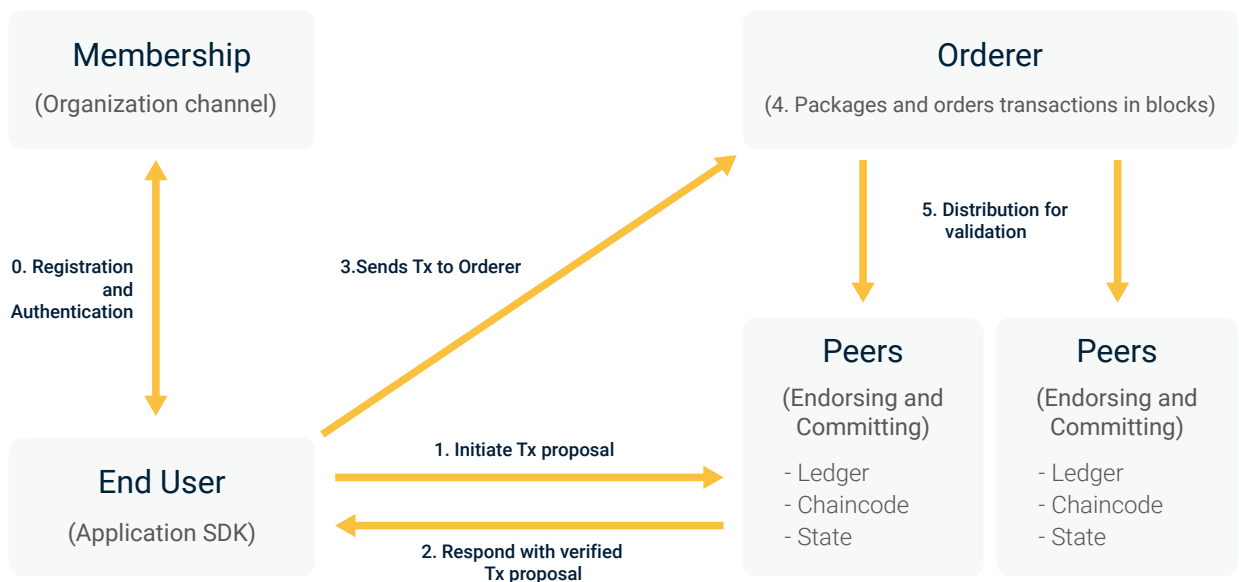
Membership
(Organization channel)

Orderer
(4. Packages and orders transactions in blocks)

5. Distribution for validation

0. Registration and Authentication

3.Sends Tx to Orderer

Peers
(Endorsing and Committing)
- Ledger
- Chaincode
- State

Peers
(Endorsing and Committing)
- Ledger
- Chaincode
- State

End User
(Application SDK)

1. Initiate Tx proposal

2. Respond with verified Tx proposal